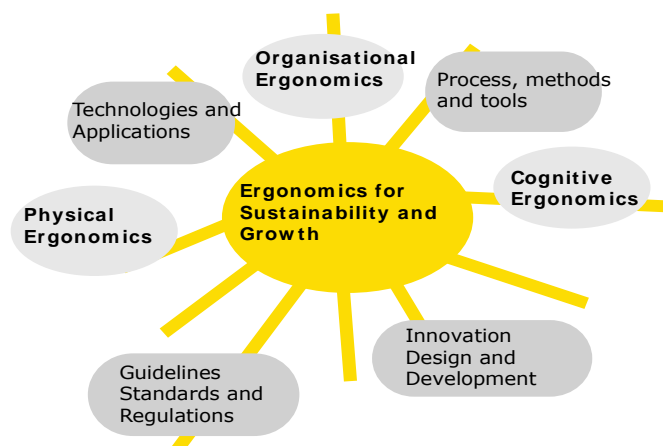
Ergonomics for Sustainability and Growth

Organisational Ergonomics

Process, methods and tools

Cognitive Ergonomics

Innovation Design and Development

Guidelines Standards and Regulations

Physical Ergonomics

Technologies and Applications